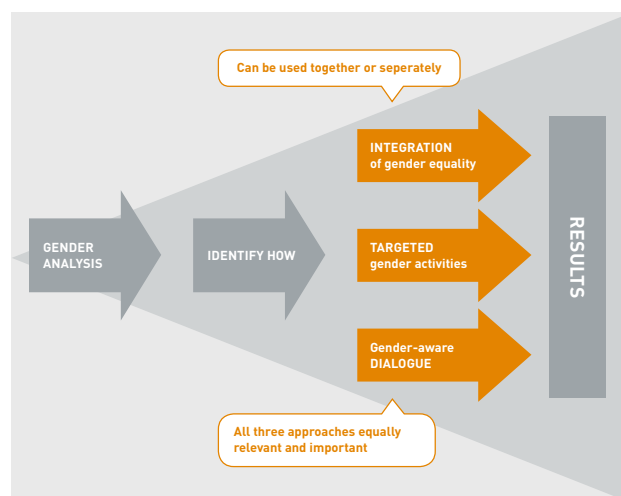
Can be used together or seperately

GENDER ANALYSIS

IDENTIFY HOW

INTEGRATION of gender equality

TARGETED gender activities

Gender-aware DIALOGUE

RESULTS

All three approaches equally relevant and important